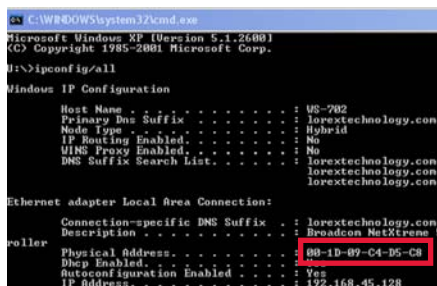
C:\WINDOWS\system32\cmd.exe

Microsoft Windows XP [Version 5.1.2600]
(C) Copyright 1985-2001 Microsoft Corp.

U:\>ipconfig/all

Windows IP Configuration

Host Name . . . . . . . . . . . . : WS-702
Primary Dns Suffix . . . . . . . : lorextechnology.con
Node Type . . . . . . . . . . . . : Hybrid
IP Routing Enabled. . . . . . . . : No
WINS Proxy Enabled. . . . . . . . : No
DNS Suffix Search List. . . . . . : lorextechnology.con
lorextechnology.con
lorextechnology.con

Ethernet adapter Local Area Connection:

Connection-specific DNS Suffix . : lorextechnology.con
Description . . . . . . . . . . . : Broadcom NetXtreme
roller
Physical Address. . . . . . . . . : 00-1D-09-C4-D5-C8
Dhcp Enabled. . . . . . . . . . . : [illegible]
Autoconfiguration Enabled . . . . : Yes
IP Address. . . . . . . . . . . . : 192.168.45.128